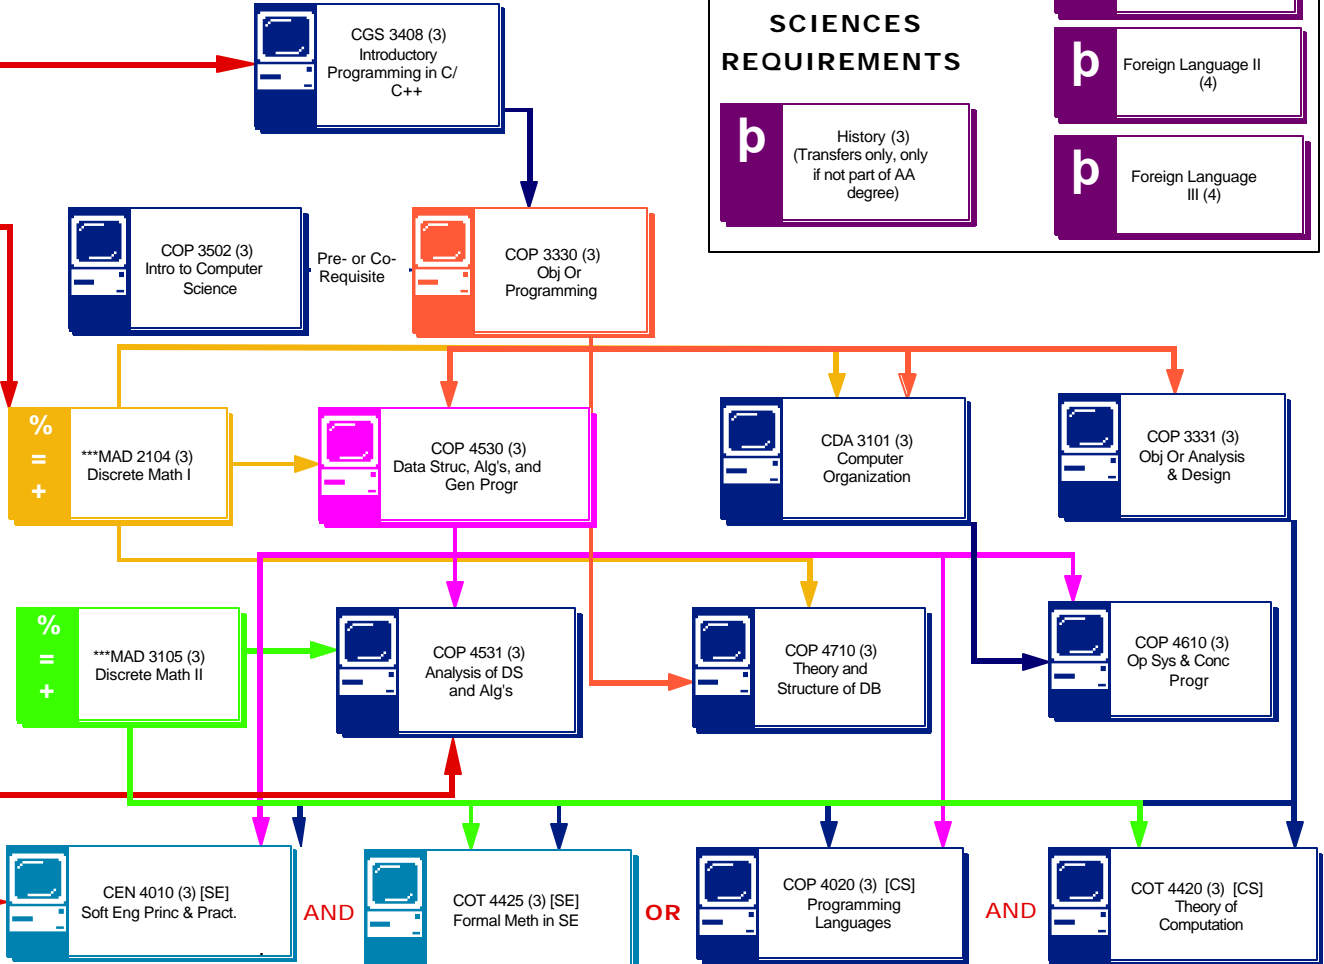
CGS 3408 (3)
Introductory Programming in C/ C++

SCIENCES
REQUIREMENTS

b
History (3)
(Transfers only, only if not part of AA degree)

b
Foreign Language II
(4)

b
Foreign Language
III (4)

COP 3502 (3)
Intro to Computer Science

Pre- or Co-Requisite

COP 3330 (3)
Obj Or Programming

%
=
+
***MAD 2104 (3)
Discrete Math I

COP 4530 (3)
Data Struc, Alg's, and Gen Progr

CDA 3101 (3)
Computer Organization

COP 3331 (3)
Obj Or Analysis & Design

%
=
+
***MAD 3105 (3)
Discrete Math II

COP 4531 (3)
Analysis of DS and Alg's

COP 4710 (3)
Theory and Structure of DB

COP 4610 (3)
Op Sys & Conc Progr

CEN 4010 (3) [SE]
Soft Eng Princ & Pract.

AND

COT 4425 (3) [SE]
Formal Meth in SE

OR

COP 4020 (3) [CS]
Programming Languages

AND

COT 4420 (3) [CS]
Theory of Computation